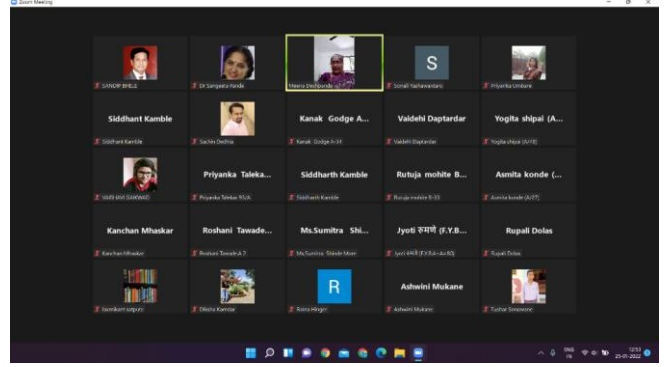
Zoom Meeting

SANDIP BHELE

Dr Sangeeta Kende

Meena Deshpande

S

Sonali Yashwandarsi

Priyanka Umbare

Siddhant Kamble

Siddhant Kamble

Sachin Dedhia

Kanak Godge A...

Kanak Godge A-34

Vaidehi Daptardar

Vaidehi Daptardar

Yogita shipai (A...

Yogita shipai (A/18)

VAISHALI GAIKWAD

Priyanka Taleka...

Priyanka Talekar FS/A

Siddharth Kamble

Siddharth Kamble

Rutuja mohite B...

Rutuja mohite B-33

Asmita konde (...

Asmita konde (A/27)

Kanchan Mhaskar

Kanchan Mhaskar

Roshani Tawade...

Roshani Tawade A 7

Ms.Sumitra Shi...

Ms.Sumitra Shinde More

Jyoti रूमणे (F.Y.B...

Jyoti रूमणे (F.Y.B.A-A-80)

Rupali Dolas

Rupali Dolas

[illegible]

Dikshi Kamdar

R

Raina Hinger

Ashwini Mukane

Ashwini Mukane

Tushar Sonawane

12:53
25-01-2022